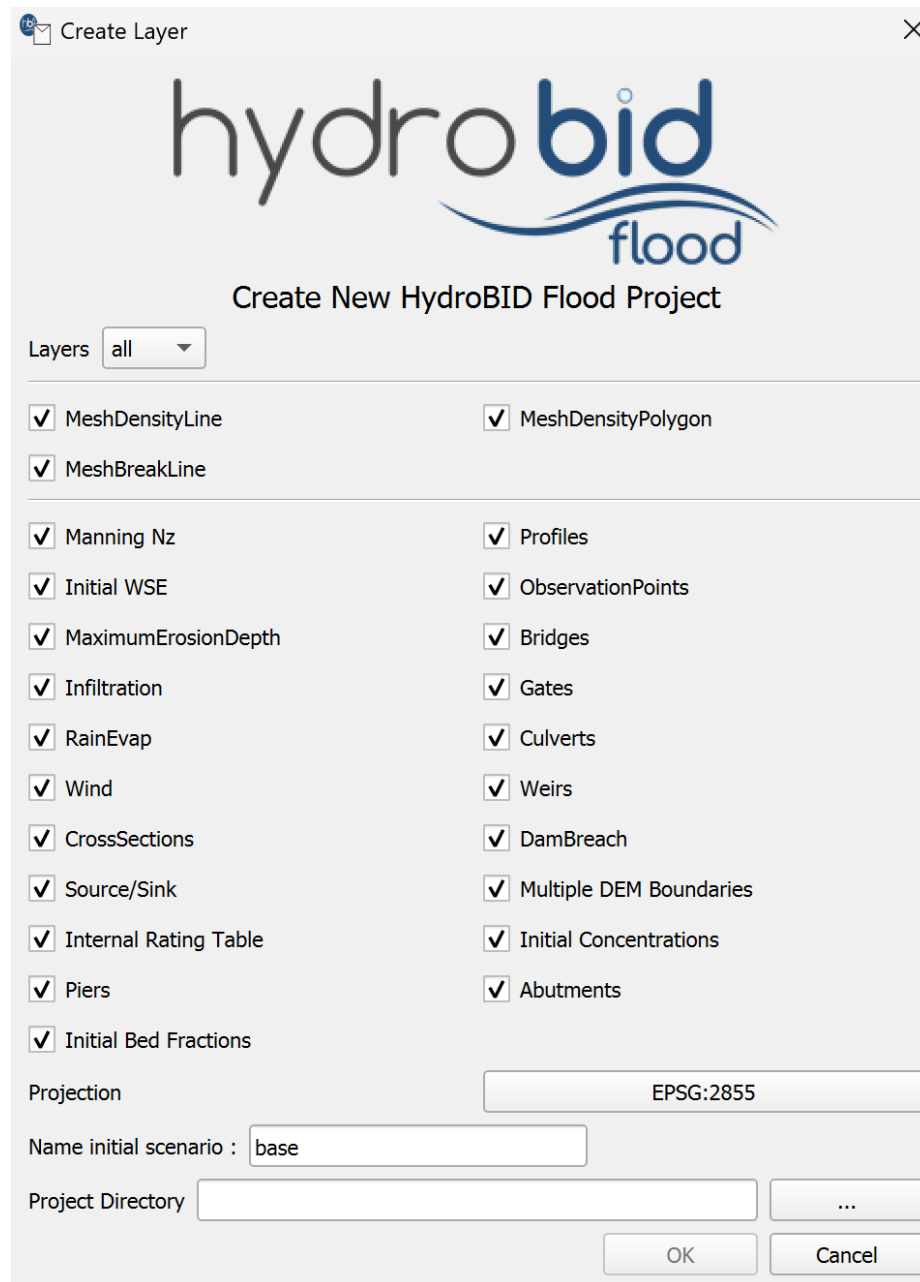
Create Layer

hydrobid flood

Create New HydroBID Flood Project

Layers all

MeshDensityLine
MeshDensityPolygon
MeshBreakLine

Manning Nz
Profiles
Initial WSE
ObservationPoints
MaximumErosionDepth
Bridges
Infiltration
Gates
RainEvap
Culverts
Wind
Weirs
CrossSections
DamBreach
Source/Sink
Multiple DEM Boundaries
Internal Rating Table
Initial Concentrations
Piers
Abutments
Initial Bed Fractions

Projection EPSG:2855

Name initial scenario : base

Project Directory ...

OK Cancel